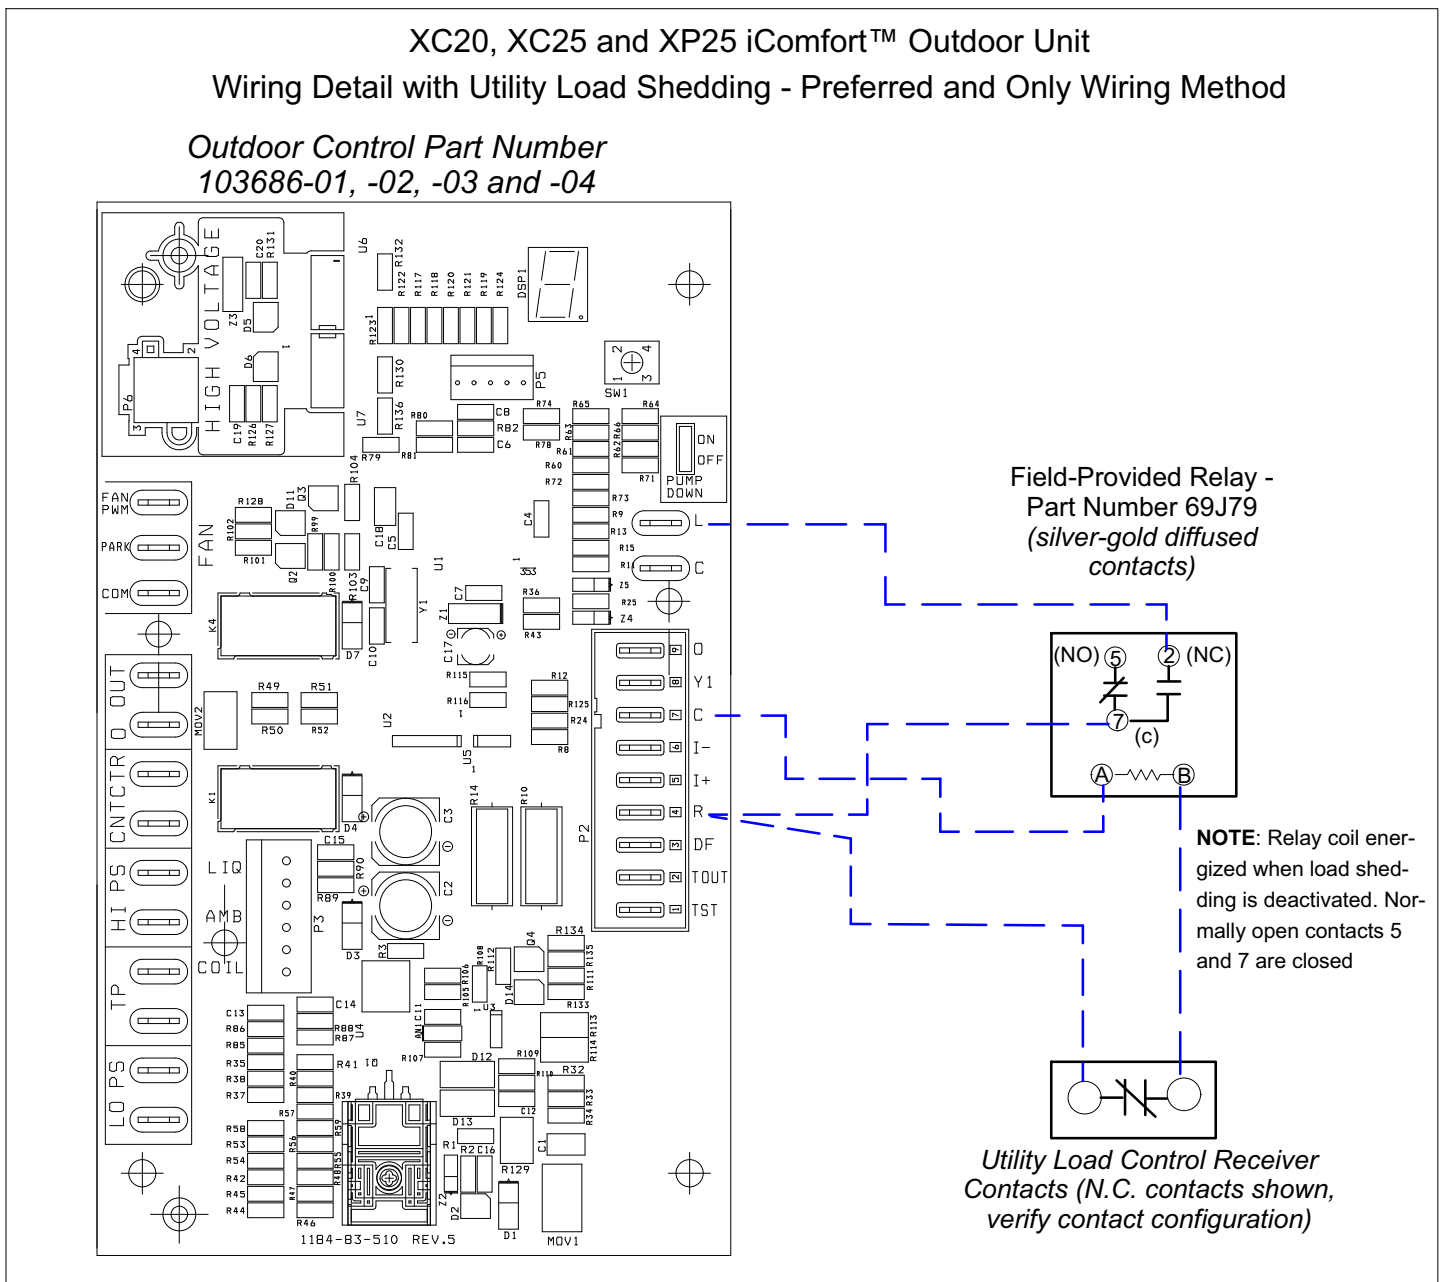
XC20, XC25 and XP25 iComfort™ Outdoor Unit
Wiring Detail with Utility Load Shedding - Preferred and Only Wiring Method

Outdoor Control Part Number
103686-01, -02, -03 and -04

HIGH VOLTAGE
P6
Z3
D5
D6
C19 R126 R127
C20 R131
U6
R122 R132 R117 R118 R120 R121 R119 R124
R123
DSP1
P5
SW1
1 2 3 4
R130
R136
U7
R80
C8
R82
C6
R74
R65
R64
R78
R63
R61
R62 R66
ON
OFF
PUMP DOWN
R60
R72
R71
R79
R81
R104
FAN PWM
PARK
COM
FAN
R128
D11
Q3
R102
R101
R99
Q2
R100
R103
C18
C5
C4
R73
R9
R13
R15
R14
L
C
U1
C9
Y1
C7
Z1
C17
R36
R43
Z5
R25
Z4
K4
D7
C10
O OUT
MOV2
R49
R51
R50
R52
R115
R116
R12
R125
R24
R8
U2
U5
O
Y1
C
I-
I+
R
DF
TOUT
TST
P2
CNTCTR
K1
D4
C3
C15
R14
R10
HI PS
LIQ
AMB
COIL
P3
R89
R90
C2
D3
R3
TP
C14
C13
R86
R85
R88
R87
U4
R108
R112
R106
R105
Q4
D14
R134
R135
R111
R133
U3
C11
R114 R113
LO PS
R35
R38
R37
R41
R40
R39
R107
D12
R109
R110
R32
C12
R34 R33
R57
R58
R53
R54
R42
R45
R44
R56
R55
R48
R47
R46
D13
R1
R2
C16
C1
R129
Z2
D2
D1
MOV1
1184-83-510 REV.5

Field-Provided Relay - Part Number 69J79
(silver-gold diffused contacts)

(NO) 5
2 (NC)
7
(c)
A
B

NOTE: Relay coil energized when load shedding is deactivated. Normally open contacts 5 and 7 are closed

Utility Load Control Receiver Contacts (N.C. contacts shown, verify contact configuration)